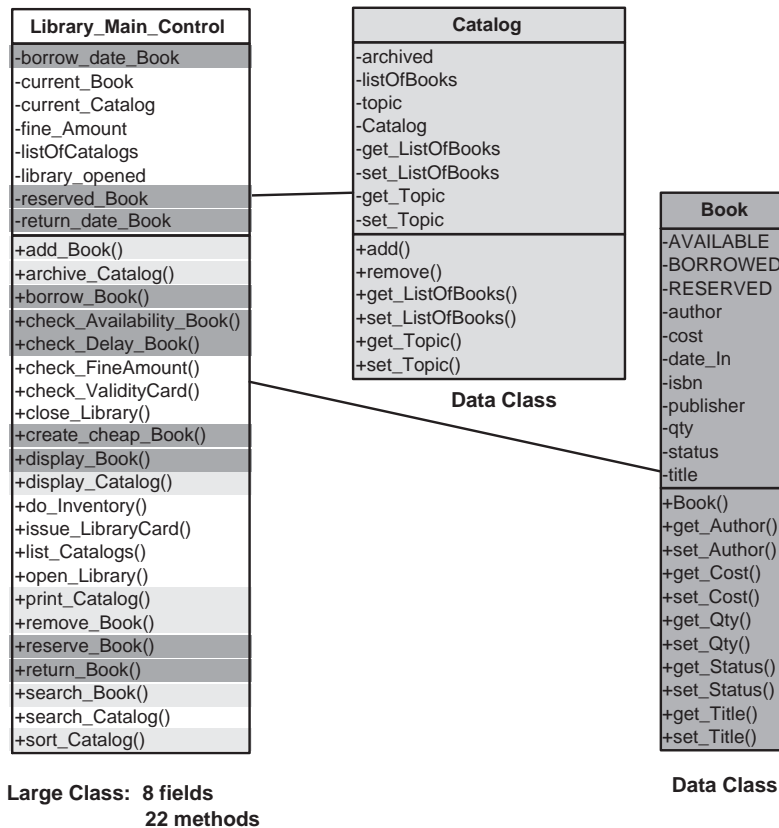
Library_Main_Control

-borrow_date_Book
-current_Book
-current_Catalog
-fine_Amount
-listOfCatalogs
-library_opened
-reserved_Book
-return_date_Book

+add_Book()
+archive_Catalog()
+borrow_Book()
+check_Availability_Book()
+check_Delay_Book()
+check_FineAmount()
+check_ValidityCard()
+close_Library()
+create_cheap_Book()
+display_Book()
+display_Catalog()
+do_Inventory()
+issue_LibraryCard()
+list_Catalogs()
+open_Library()
+print_Catalog()
+remove_Book()
+reserve_Book()
+return_Book()
+search_Book()
+search_Catalog()
+sort_Catalog()

Large Class: 8 fields
22 methods

Catalog

-archived
-listOfBooks
-topic
-Catalog
-get_ListOfBooks
-set_ListOfBooks
-get_Topic
-set_Topic

+add()
+remove()
+get_ListOfBooks()
+set_ListOfBooks()
+get_Topic()
+set_Topic()

Data Class

Book

-AVAILABLE
-BORROWED
-RESERVED
-author
-cost
-date_In
-isbn
-publisher
-qty
-status
-title

+Book()
+get_Author()
+set_Author()
+get_Cost()
+set_Cost()
+get_Qty()
+set_Qty()
+get_Status()
+set_Status()
+get_Title()
+set_Title()

Data Class